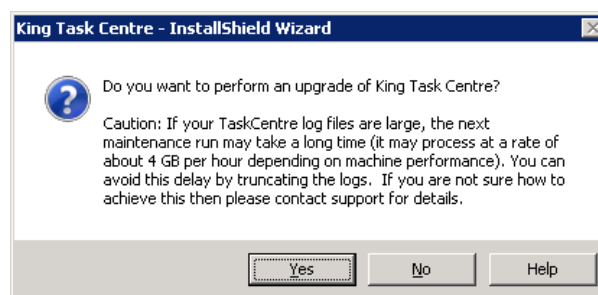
King Task Centre - InstallShield Wizard

Do you want to perform an upgrade of King Task Centre?

Caution: If your TaskCentre log files are large, the next maintenance run may take a long time (it may process at a rate of about 4 GB per hour depending on machine performance). You can avoid this delay by truncating the logs. If you are not sure how to achieve this then please contact support for details.

Yes

No

Help